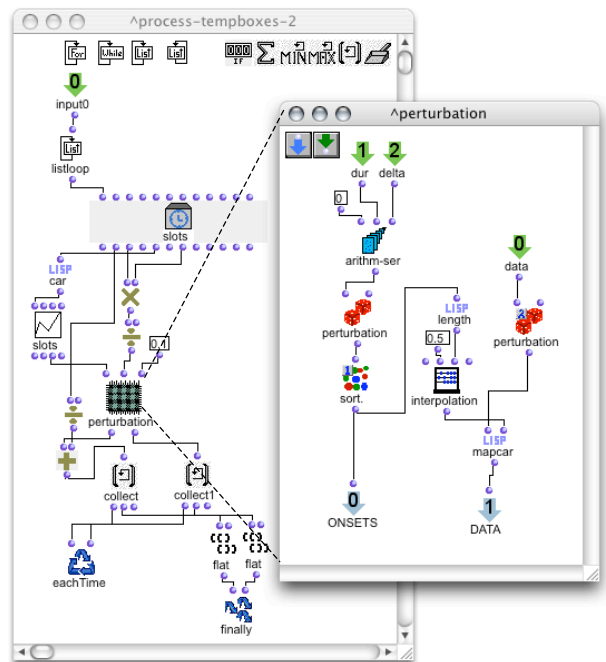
^process-tempboxes-2

For While List List

000 IF Σ MIN MAX

0
input0

List
listloop

slots

LISP
car

slots

0.1

perturbation

collect

collect1

eachTime

flat

flat

finally

^perturbation

1
dur

2
delta

0

arithm-ser

perturbation

LISP
length

0.5

0
data

perturbation

sort.

interpolation

LISP
mapcar

0
ONSETS

1
DATA